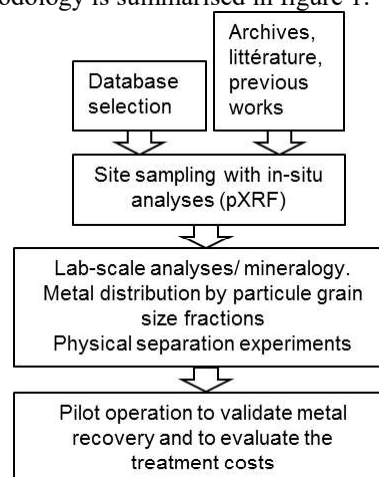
odology is summarised in figure 1.

Database selection

Archives, littérature, previous works

Site sampling with in-situ analyses (pXRF)

Lab-scale analyses/ mineralogy. Metal distribution by particule grain size fractions Physical separation experiments

Pilot operation to validate metal recovery and to evaluate the treatment costs